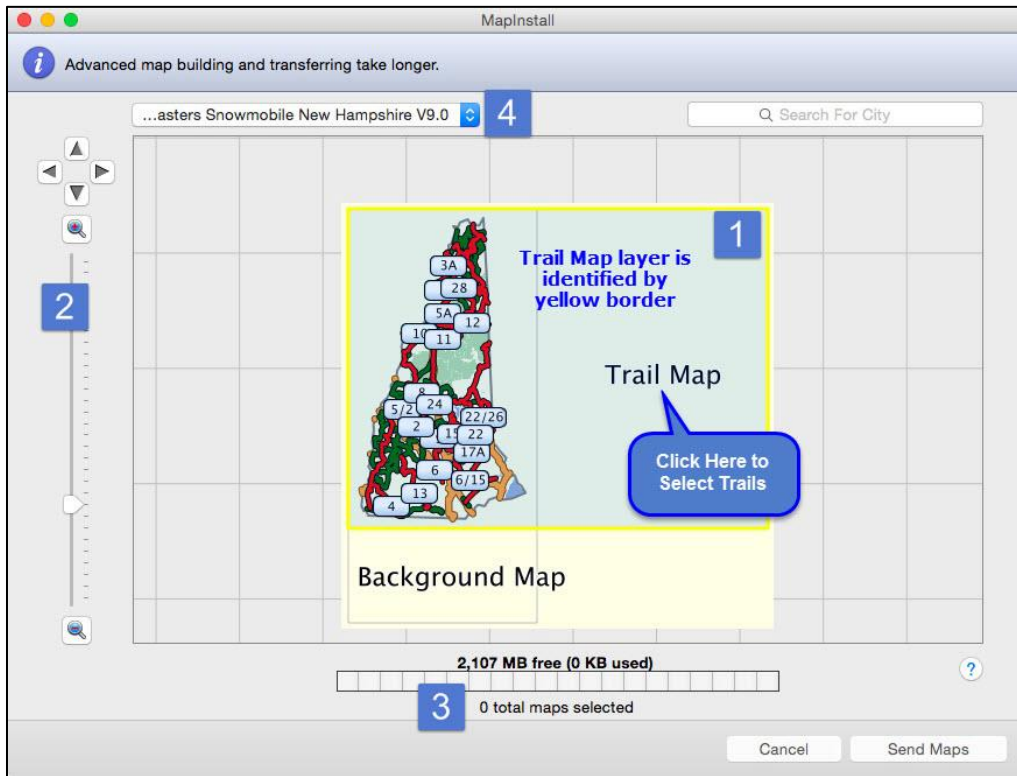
MapInstall

Advanced map building and transferring take longer.

...asters Snowmobile New Hampshire V9.0

4

Search For City

2

1

Trail Map layer is identified by yellow border

3A
28
5A
12
10
11
8
5/2
24
22/26
2
15
22
17A
6
6/15
13
4

Trail Map

Click Here to Select Trails

Background Map

2,107 MB free (0 KB used)

3

0 total maps selected

?

Cancel

Send Maps